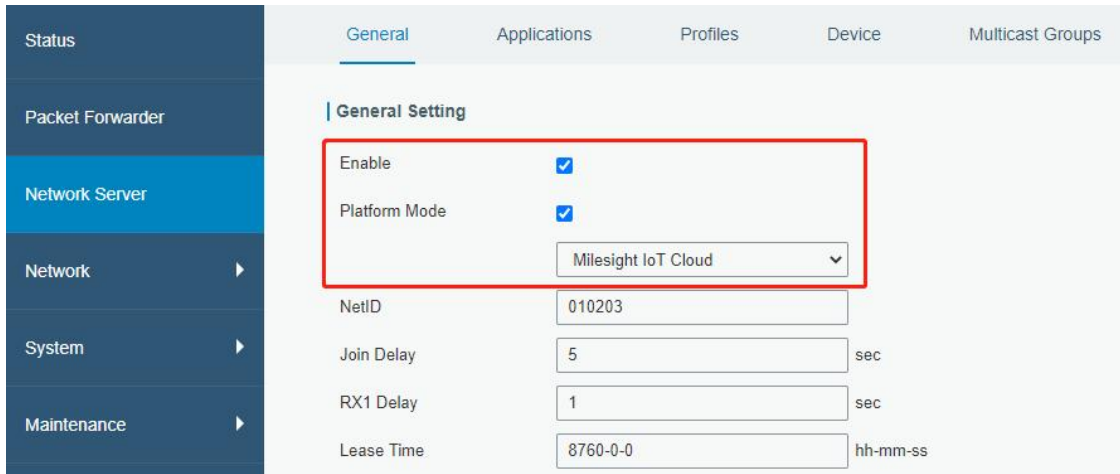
Status

Packet Forwarder

Network Server

Network

System

Maintenance

General Applications Profiles Device Multicast Groups

General Setting

Enable

Platform Mode

Milesight IoT Cloud

NetID 010203

Join Delay 5 sec

RX1 Delay 1 sec

Lease Time 8760-0-0 hh-mm-ss